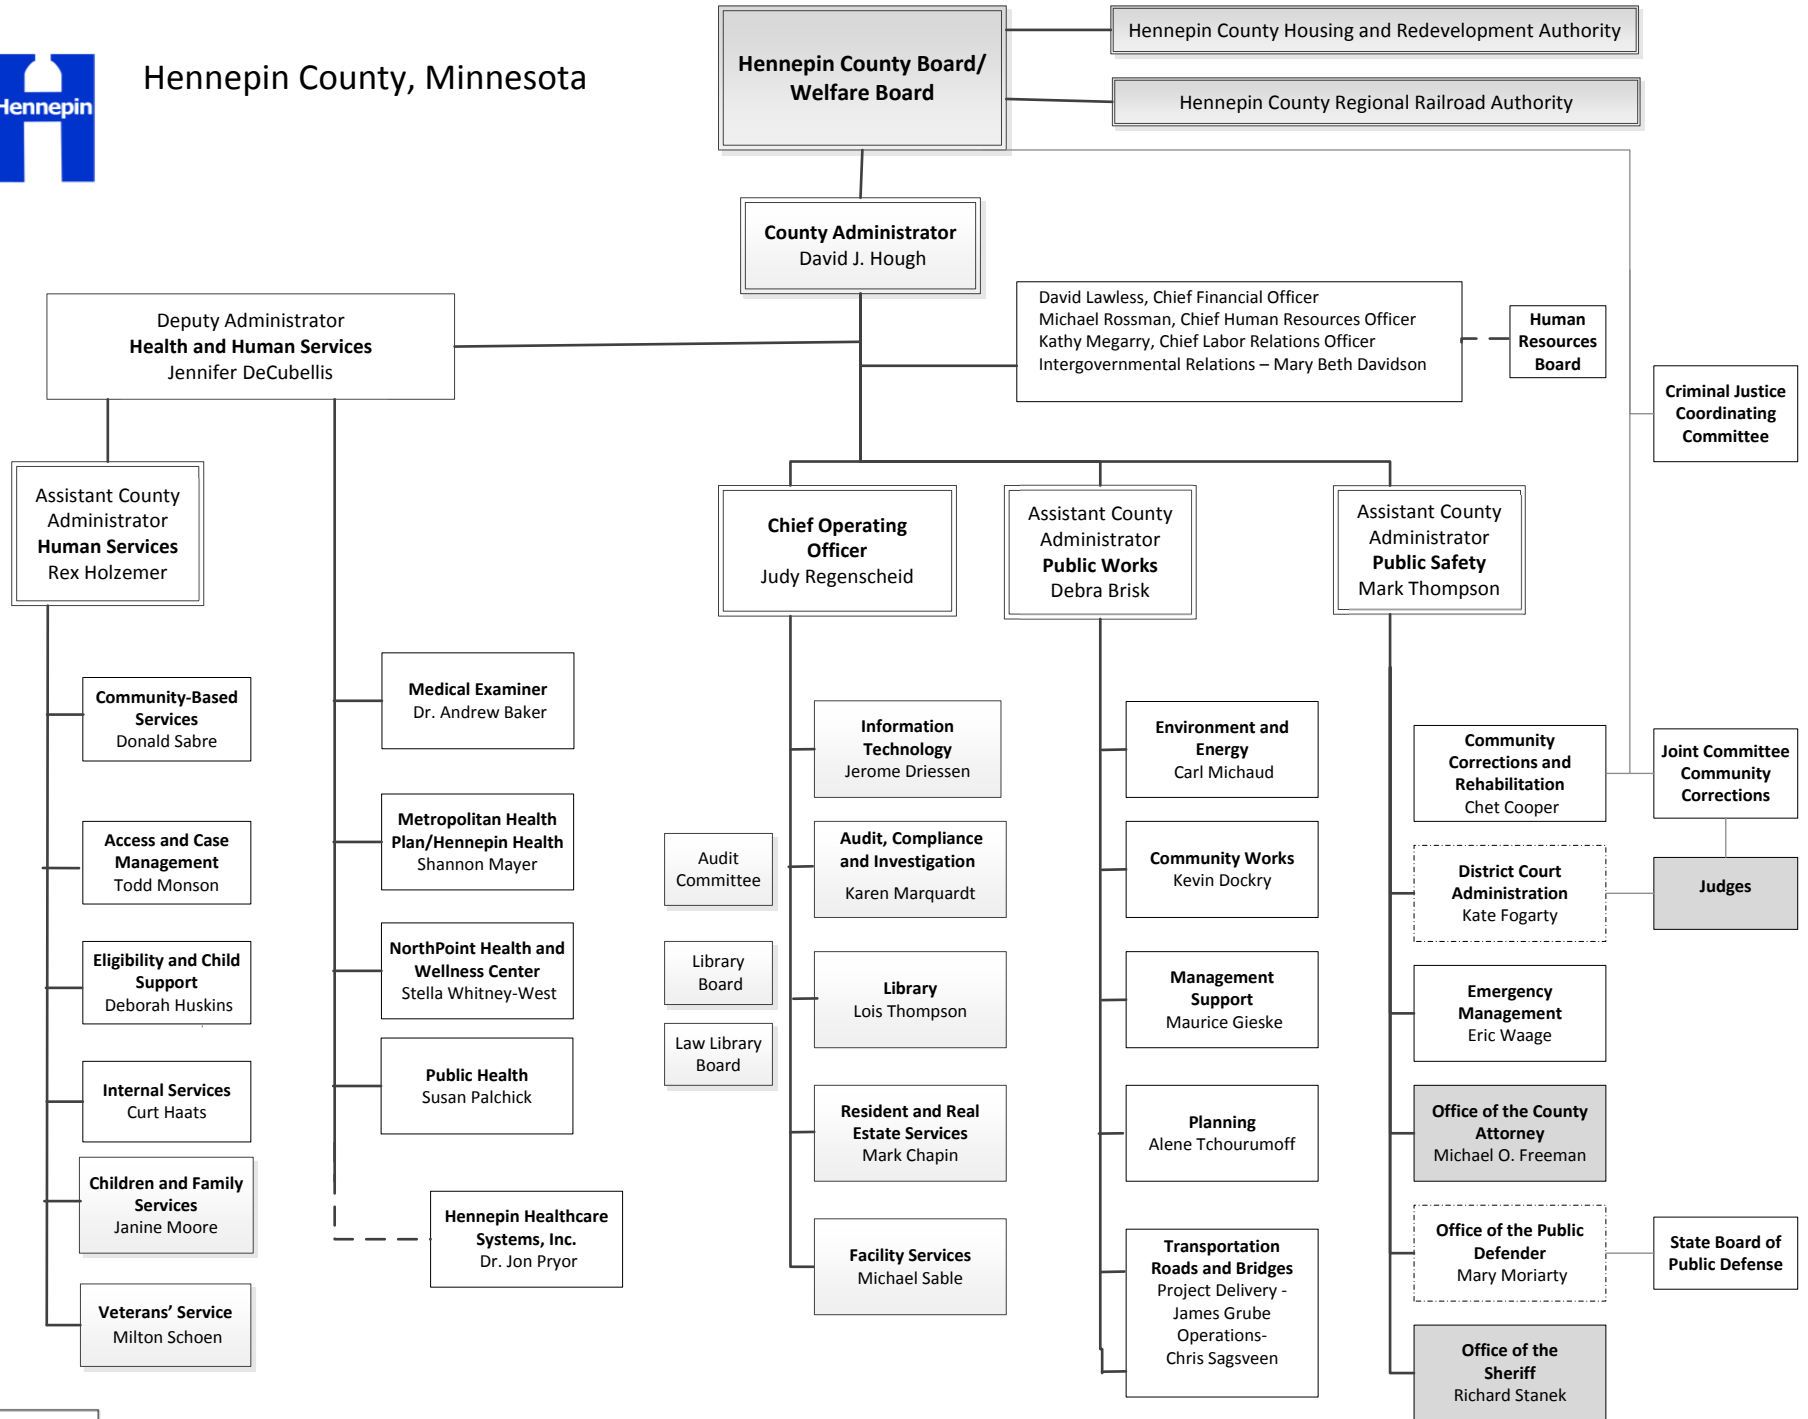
Hennepin

Hennepin County, Minnesota

Hennepin County Board/ Welfare Board

Hennepin County Housing and Redevelopment Authority

Hennepin County Regional Railroad Authority

County Administrator
David J. Hough

Deputy Administrator
Health and Human Services
Jennifer DeCubellis

David Lawless, Chief Financial Officer
Michael Rossman, Chief Human Resources Officer
Kathy Megarry, Chief Labor Relations Officer
Intergovernmental Relations – Mary Beth Davidson

Human Resources Board

Criminal Justice Coordinating Committee

Assistant County Administrator
Human Services
Rex Holzemer

Chief Operating Officer
Judy Regenscheid

Assistant County Administrator
Public Works
Debra Brisk

Assistant County Administrator
Public Safety
Mark Thompson

Community-Based Services
Donald Sabre

Access and Case Management
Todd Monson

Eligibility and Child Support
Deborah Huskins

Internal Services
Curt Haats

Children and Family Services
Janine Moore

Veterans' Service
Milton Schoen

Medical Examiner
Dr. Andrew Baker

Metropolitan Health Plan/Hennepin Health
Shannon Mayer

NorthPoint Health and Wellness Center
Stella Whitney-West

Public Health
Susan Palchick

Hennepin Healthcare Systems, Inc.
Dr. Jon Pryor

Audit Committee

Library Board

Law Library Board

Information Technology
Jerome Driessen

Audit, Compliance and Investigation
Karen Marquardt

Library
Lois Thompson

Resident and Real Estate Services
Mark Chapin

Facility Services
Michael Sable

Environment and Energy
Carl Michaud

Community Works
Kevin Dockry

Management Support
Maurice Gieske

Planning
Alene Tchourumoff

Transportation Roads and Bridges
Project Delivery - James Grube
Operations- Chris Sagsveen

Community Corrections and Rehabilitation
Chet Cooper

Joint Committee Community Corrections

District Court Administration
Kate Fogarty

Judges

Emergency Management
Eric Waage

Office of the County Attorney
Michael O. Freeman

Office of the Public Defender
Mary Moriarty

State Board of Public Defense

Office of the Sheriff
Richard Stanek